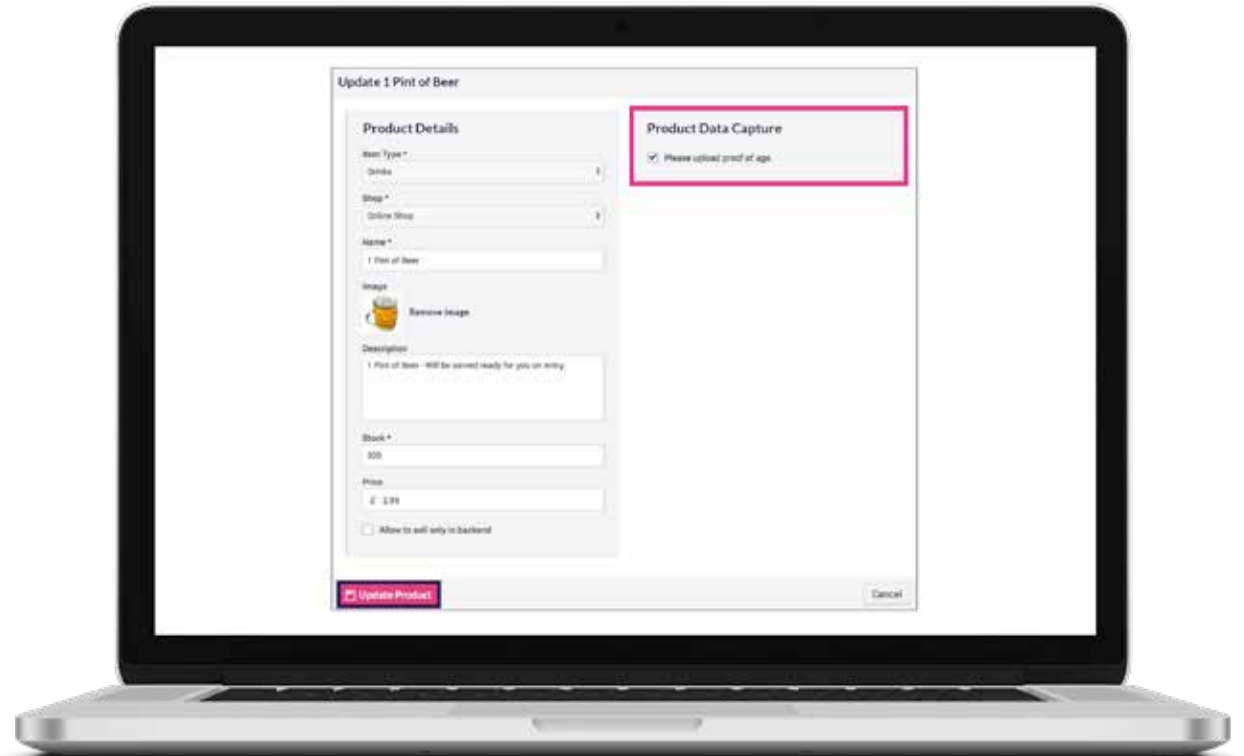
Update 1 Pint of Beer

Product Details

Item Type *

Drinks

Shop *

Online Shop

Name *

1 Pint of Beer

Image

Remove Image

Description

1 Pint of Beer - Will be served ready for you on entry

Stock *

300

Price

£ 3.99

Allow to sell only in backend

Product Data Capture

Please upload proof of age

Update Product

Cancel